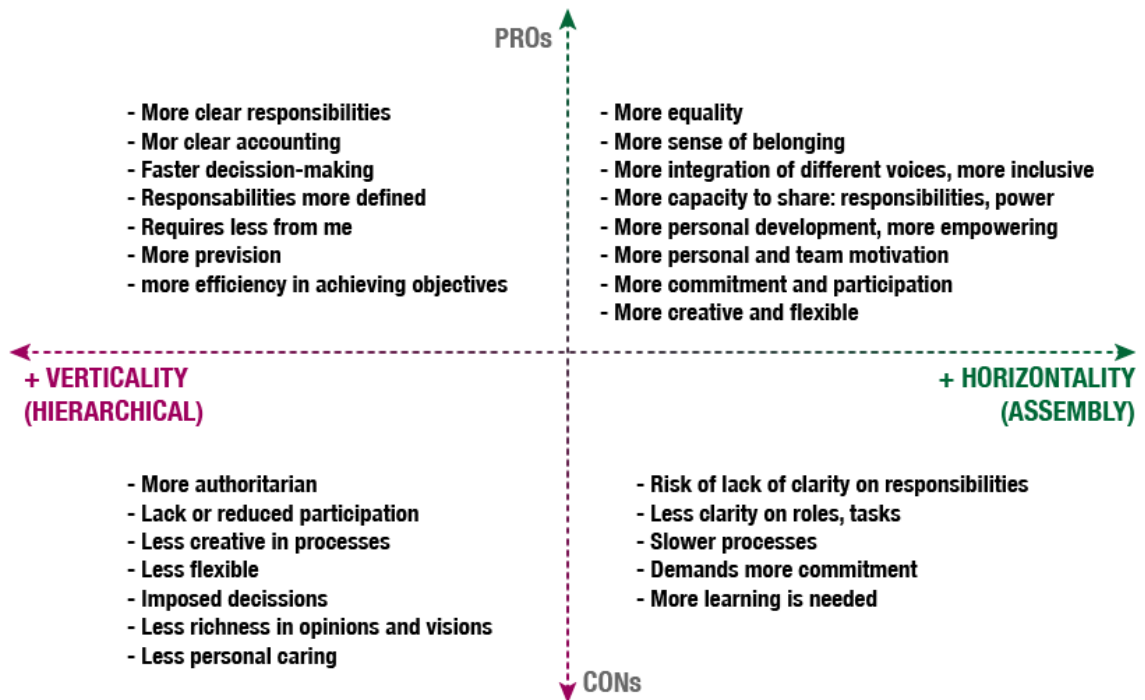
PROs

- More clear responsibilities
- Mor clear accounting
- Faster decission-making
- Responsabilities more defined
- Requires less from me
- More prevision
- more efficiency in achieving objectives

- More equality
- More sense of belonging
- More integration of different voices, more inclusive
- More capacity to share: responsibilities, power
- More personal development, more empowering
- More personal and team motivation
- More commitment and participation
- More creative and flexible

+ VERTICALITY (HIERARCHICAL)

+ HORIZONTALITY (ASSEMBLY)

- More authoritarian
- Lack or reduced participation
- Less creative in processes
- Less flexible
- Imposed decissions
- Less richness in opinions and visions
- Less personal caring

- Risk of lack of clarity on responsibilities
- Less clarity on roles, tasks
- Slower processes
- Demands more commitment
- More learning is needed

CONs